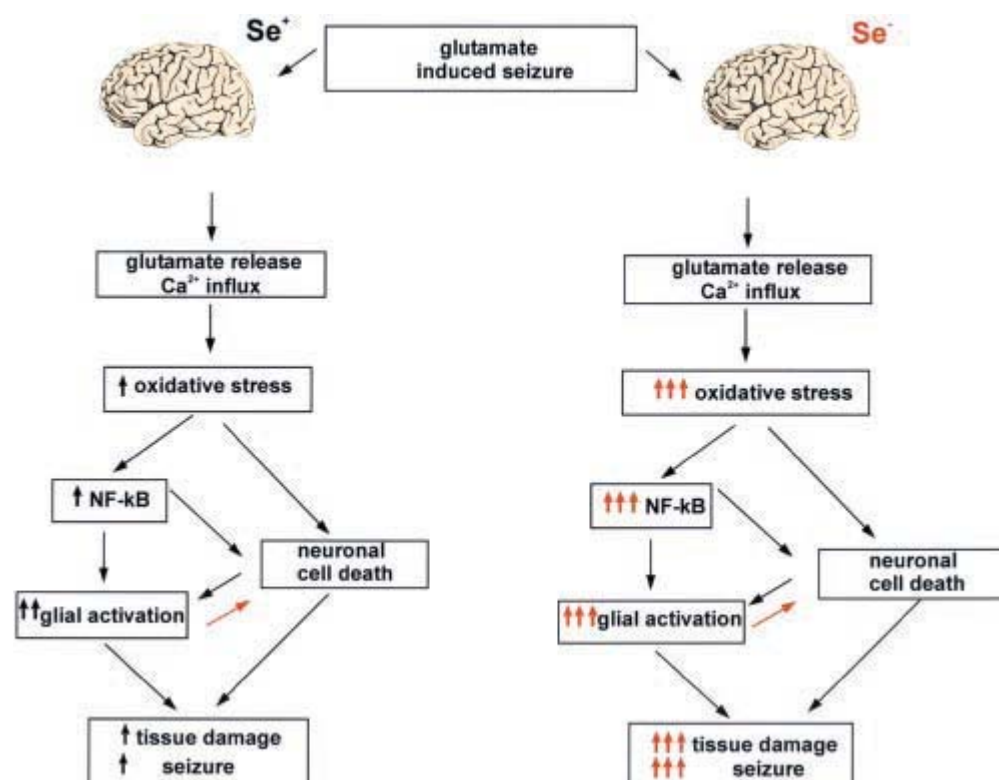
$Se^+$

glutamate induced seizure

$Se^-$

glutamate release $Ca^{2+}$ influx

↑ oxidative stress

↑ NF-kB

neuronal cell death

↑↑glial activation

↑ tissue damage
↑ seizure

glutamate release $Ca^{2+}$ influx

↑↑↑ oxidative stress

↑↑↑ NF-kB

neuronal cell death

↑↑↑glial activation

↑↑↑ tissue damage
↑↑↑ seizure